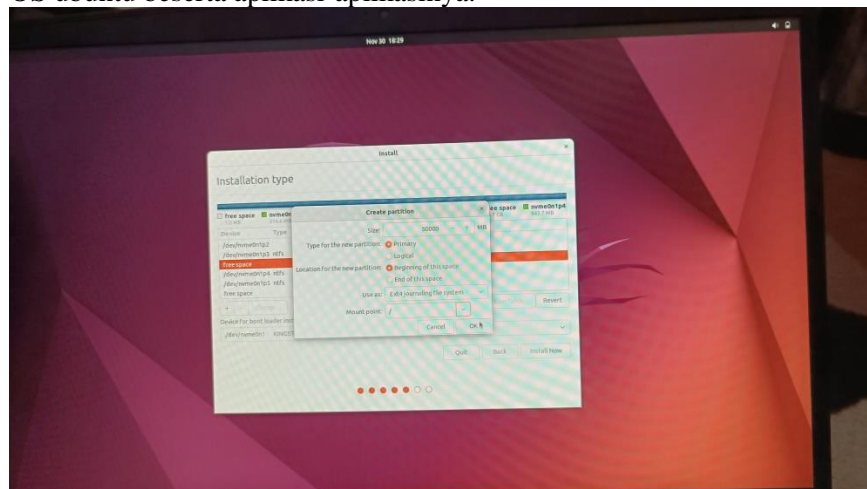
OS dounia sebelu aplikasi aplikasinya.

Nov 30 18:29

Install

Installation type

free space
nvme0n
free space
nvme0n1p4

Device
Type
/dev/nvme0n1p2
/dev/nvme0n1p3 ntfs
free space
/dev/nvme0n1p4 ntfs
/dev/nvme0n1p5 ntfs
free space

Revert

Device for boot loader installation:
/dev/nvme0n1 KINGST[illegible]

Quit
Back
Install Now

Create partition

Size: 50000 MB

Type for the new partition: Primary
Logical

Location for the new partition: Beginning of this space
End of this space

Use as: Ext4 journaling file system

Mount point: /

Cancel
OK